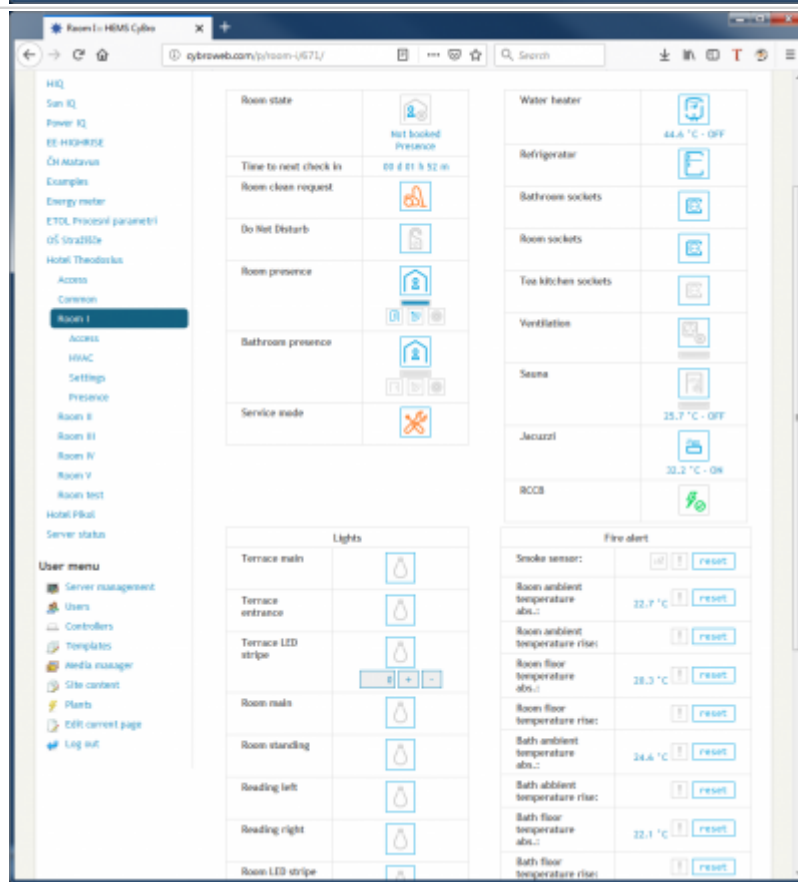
Room I :: HIMS Cybro

cybroweb.com/p/room-i/671/

Search

HIQ
Sun IQ
Power IQ
EE-HIGHRISE
ČH Matavus
Examples
Energy meter
ETOL Procesni parametri
OŠ Stražišče
Hotel Theodosius
Access
Common
Room I
Access
HVAC
Settings
Presence
Room II
Room III
Room IV
Room V
Room test
Hotel Pikol
Server status

User menu
Server management
Users
Controllers
Templates
Media manager
Site content
Plants
Edit current page
Log out

| | |
|---|---|
| Room state | Not booked Presence |
| Time to next check in | 00 d 01 h 52 m |
| Room clean request | |
| Do Not Disturb | |
| Room presence | |
| Bathroom presence | |
| Service mode | |

| | |
|---|---|
| Water heater | 44.6 °C - OFF |
| Refrigerator | |
| Bathroom sockets | |
| Room sockets | |
| Tea kitchen sockets | |
| Ventilation | |
| Sauna | 25.7 °C - OFF |
| Jacuzzi | 32.2 °C - ON |
| RCCB | |

Lights

Terrace main
Terrace entrance
Terrace LED stripe
0 + -
Room main
Room standing
Reading left
Reading right
Room LED stripe

Fire alert

| | | |
|---|---|---|
| Smoke sensor: | | reset |
| Room ambient temperature abs.: | 22.7 °C | reset |
| Room ambient temperature rise: | | reset |
| Room floor temperature abs.: | 28.3 °C | reset |
| Room floor temperature rise: | | reset |
| Bath ambient temperature abs.: | 24.6 °C | reset |
| Bath ambient temperature rise: | | reset |
| Bath floor temperature abs.: | 22.1 °C | reset |
| Bath floor temperature rise: | | reset |